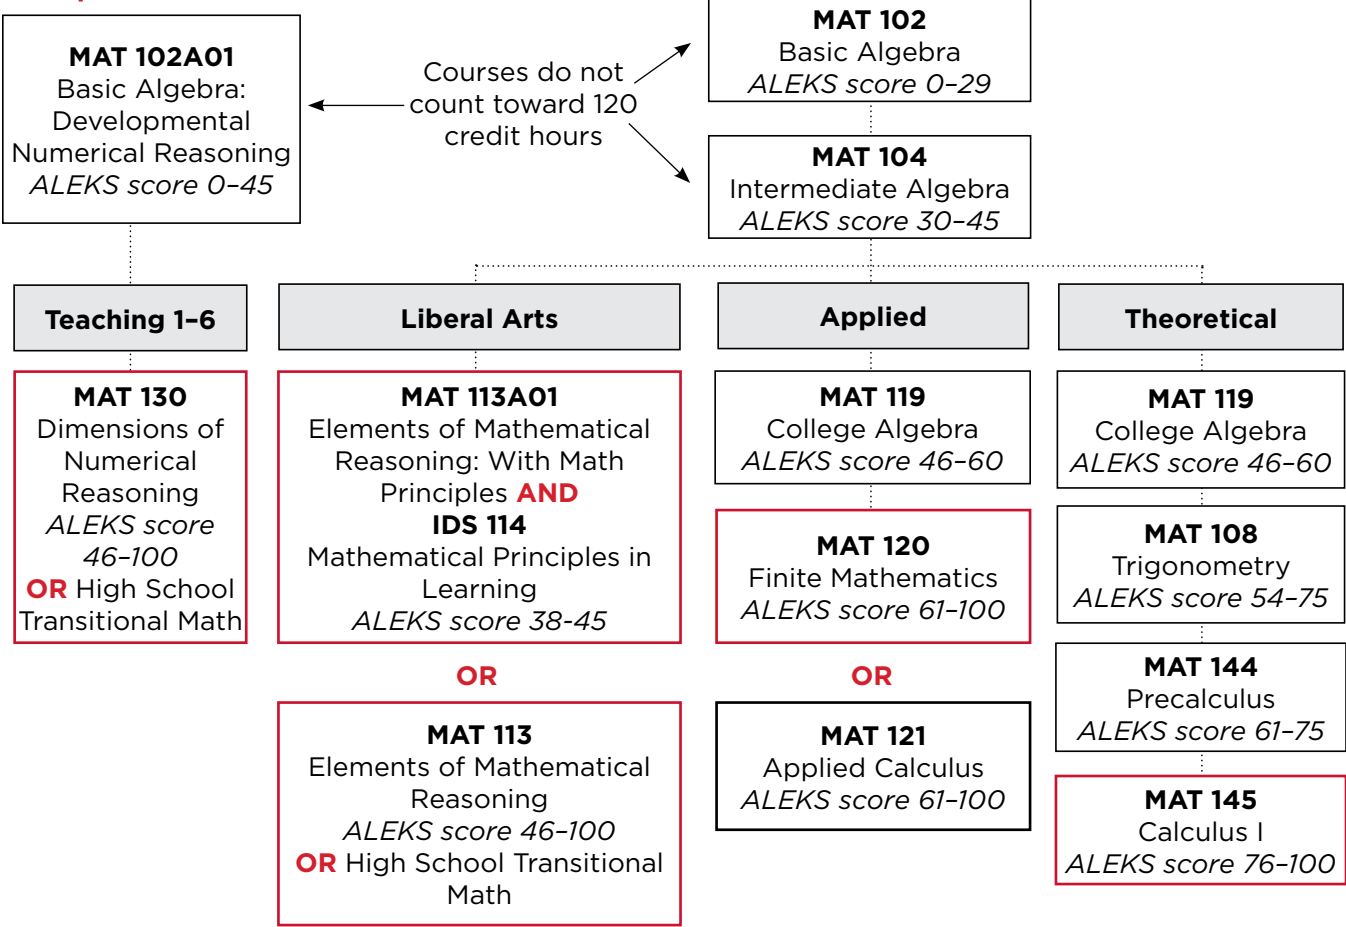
**MAT 102A01**
Basic Algebra: Developmental Numerical Reasoning
*ALEKS score 0–45*

Courses do not count toward 120 credit hours

**MAT 102**
Basic Algebra
*ALEKS score 0–29*

**MAT 104**
Intermediate Algebra
*ALEKS score 30–45*

**Teaching 1–6**

**MAT 130**
Dimensions of Numerical Reasoning
*ALEKS score 46–100*
**OR** High School Transitional Math

**Liberal Arts**

**MAT 113A01**
Elements of Mathematical Reasoning: With Math Principles **AND**
**IDS 114**
Mathematical Principles in Learning
*ALEKS score 38-45*

**OR**

**MAT 113**
Elements of Mathematical Reasoning
*ALEKS score 46–100*
**OR** High School Transitional Math

**Applied**

**MAT 119**
College Algebra
*ALEKS score 46–60*

**MAT 120**
Finite Mathematics
*ALEKS score 61–100*

**OR**

**MAT 121**
Applied Calculus
*ALEKS score 61–100*

**Theoretical**

**MAT 119**
College Algebra
*ALEKS score 46–60*

**MAT 108**
Trigonometry
*ALEKS score 54–75*

**MAT 144**
Precalculus
*ALEKS score 61–75*

**MAT 145**
Calculus I
*ALEKS score 76–100*